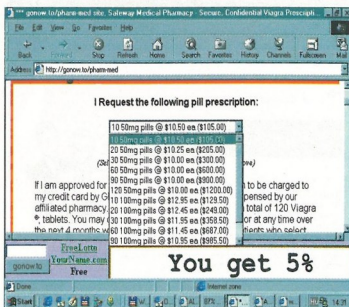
*** gonow.to/pharm-med site: Safeway Medical Pharmacy - Secure, Confidential Viagra Prescrip...

File Edit View Go Favorites Help

Back Forward Stop Refresh Home Search Favorites History Channels Fullscreen Mail

Address http://gonow.to/pharm-med

I Request the following pill prescription:

10 50mg pills @ $10.50 ea ($105.00)
10 50mg pills @ $10.50 ea ($105.00)
20 50mg pills @ $10.25 ea ($205.00)
30 50mg pills @ $10.00 ea ($300.00)
60 50mg pills @ $10.00 ea ($600.00)
90 50mg pills @ $10.00 ea ($900.00)
120 50mg pills @ $10.00 ea ($1200.00)
10 100mg pills @ $12.95 ea ($129.50)
20 100mg pills @ $12.45 ea ($249.00)
30 100mg pills @ $11.95 ea ($358.50)
60 100mg pills @ $11.45 ea ($687.00)
90 100mg pills @ $10.95 ea ($985.50)

(Sel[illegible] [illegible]ce)

If I am approved for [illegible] n to be charged to my credit card by G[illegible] pensed by our affiliated pharmacy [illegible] total of 120 Viagra tablets. You may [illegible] or at any time over the next 4 months w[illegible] dients who select

FreeLotto
YourName.com
Free
gonow.to

You get 5%

Done Internet zone

Start